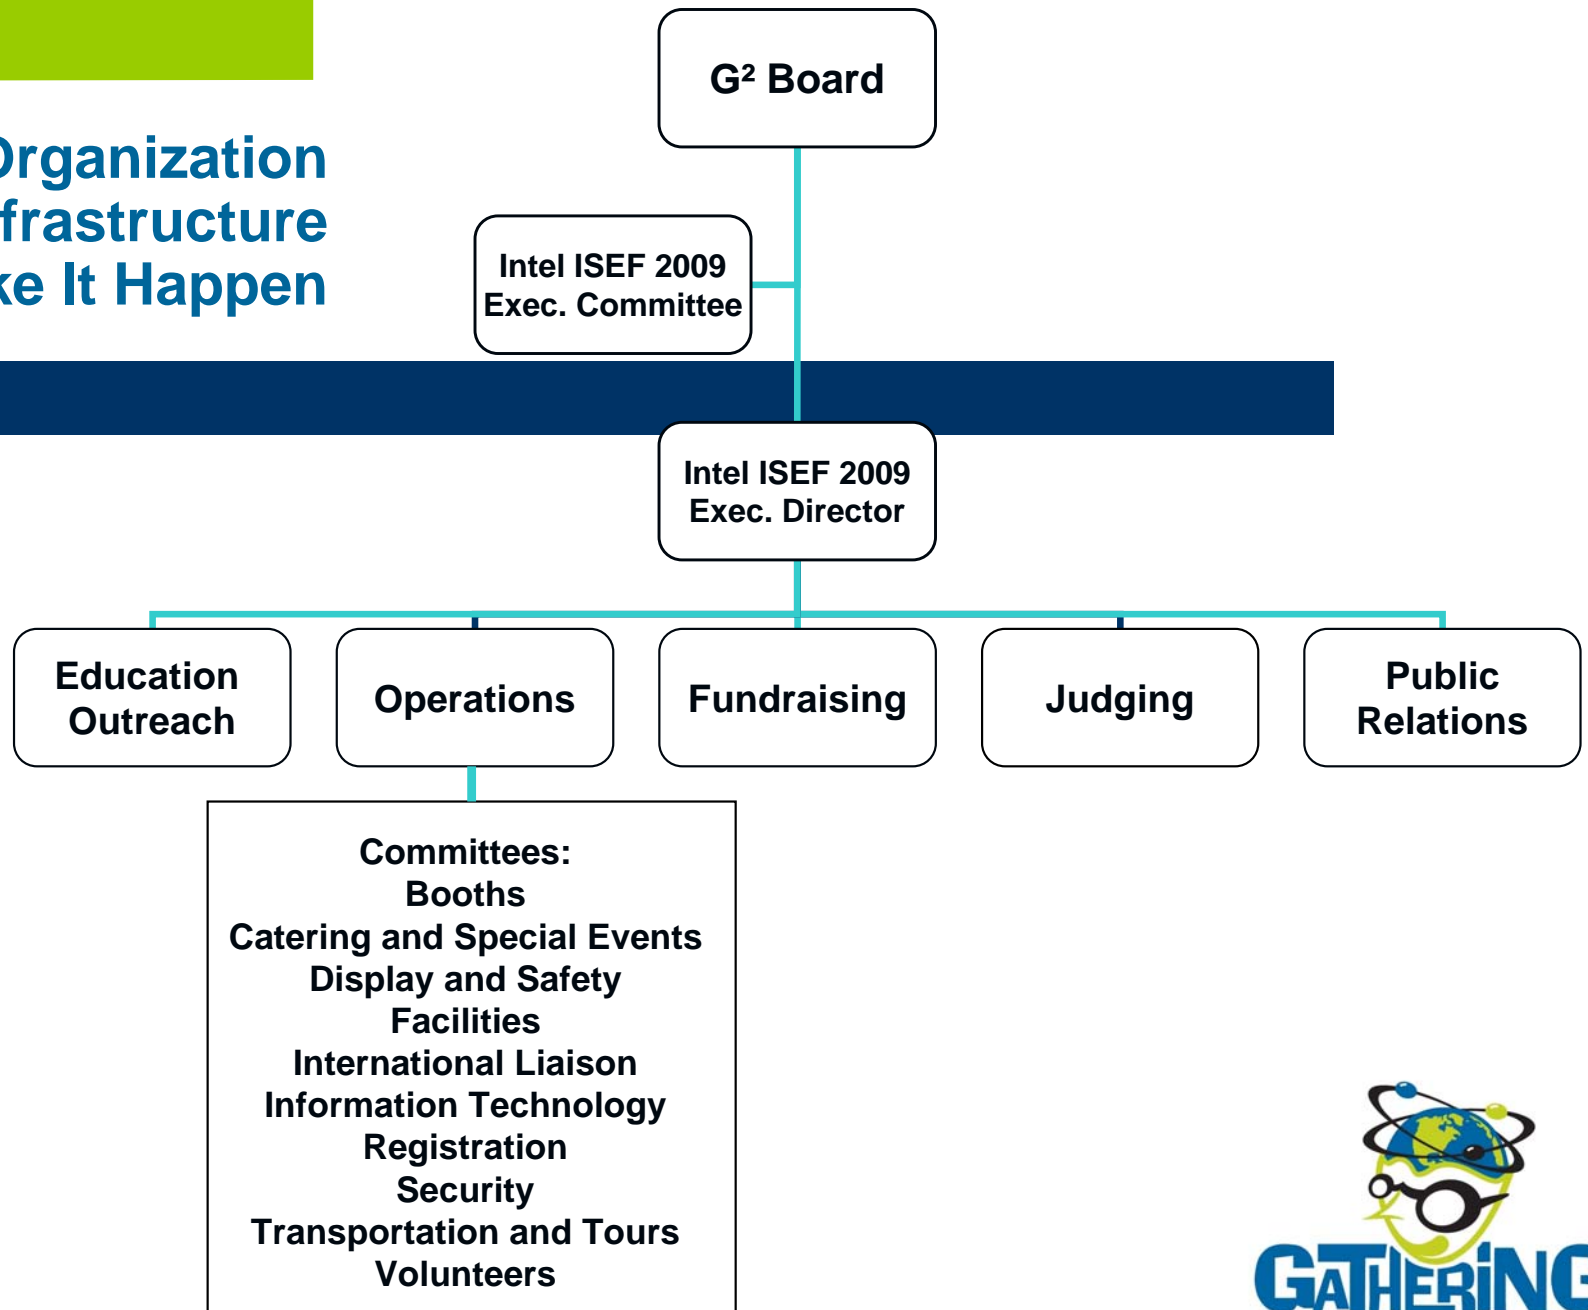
rganization
frastructure
ke It Happen

G² Board

Intel ISEF 2009
Exec. Committee

Intel ISEF 2009
Exec. Director

Education Outreach

Operations

Fundraising

Judging

Public Relations

Committees:
Booths
Catering and Special Events
Display and Safety
Facilities
International Liaison
Information Technology
Registration
Security
Transportation and Tours
Volunteers

GATHERING